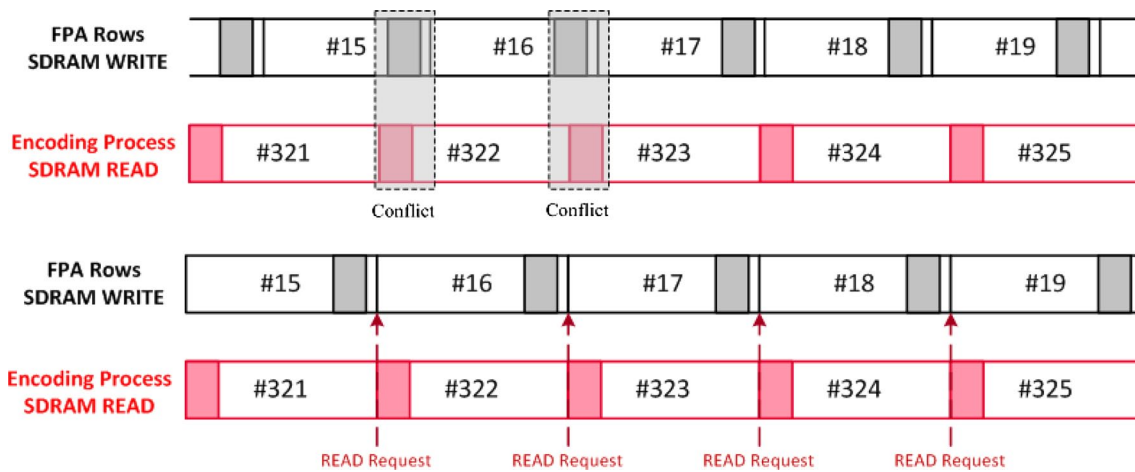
FPA Rows SDRAM WRITE

#15 #16 #17 #18 #19

Encoding Process SDRAM READ

#321 #322 #323 #324 #325

Conflict Conflict

FPA Rows SDRAM WRITE

#15 #16 #17 #18 #19

Encoding Process SDRAM READ

#321 #322 #323 #324 #325

READ Request READ Request READ Request READ Request